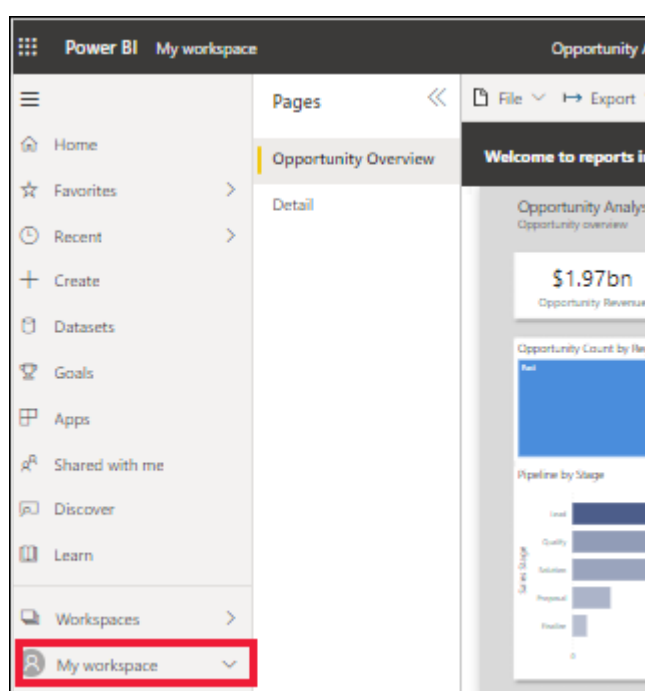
Power BI My workspace

Opportunity A

Home

Favorites

Recent

Create

Datasets

Goals

Apps

Shared with me

Discover

Learn

Workspaces

My workspace

Pages

Opportunity Overview

Detail

File Export

Welcome to reports i

Opportunity Analys

Opportunity overview

$1.97bn

Opportunity Revenue

Opportunity Count by Re

Pipeline by Stage

Lead

Qualify

Solution

Proposal

Finalize

Sales Stage

0